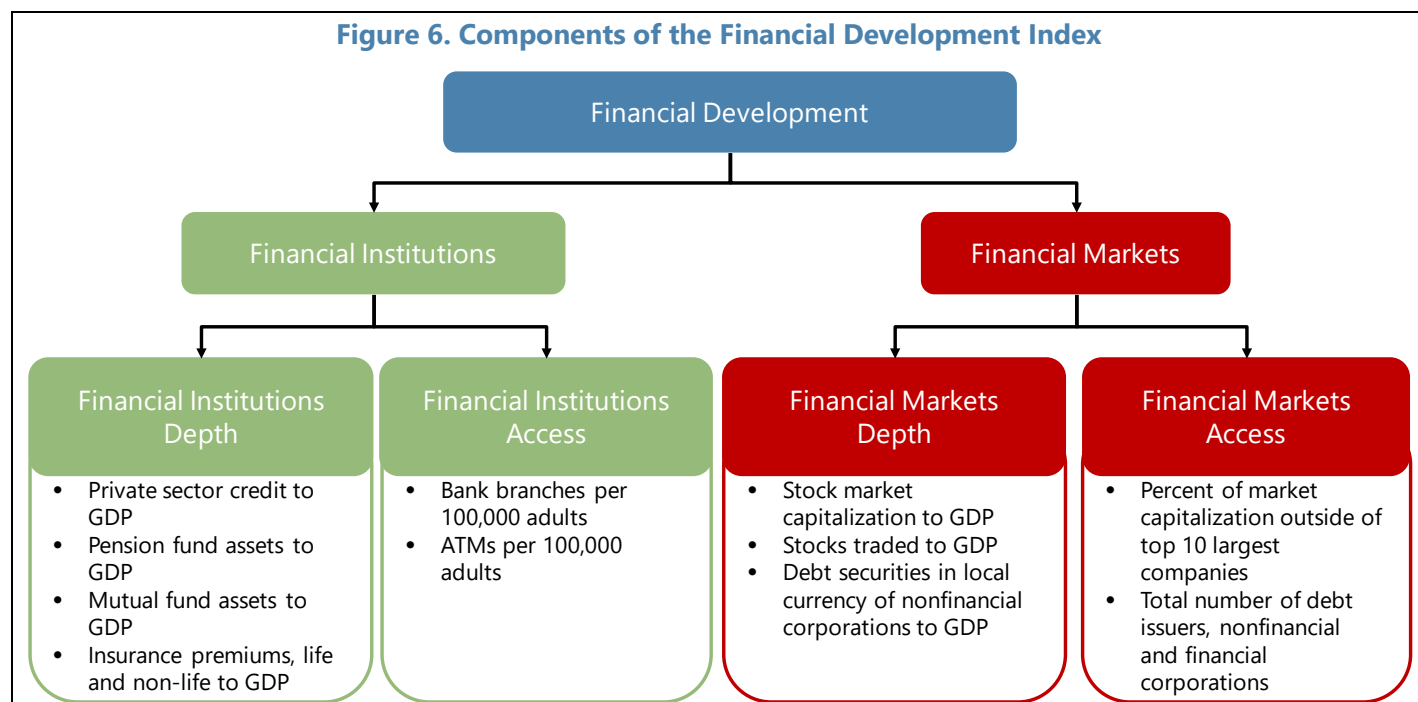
Figure 6. Components of the Financial Development Index

Financial Development

Financial Institutions

Financial Markets

Financial Institutions Depth

- Private sector credit to GDP
- Pension fund assets to GDP
- Mutual fund assets to GDP
- Insurance premiums, life and non-life to GDP

Financial Institutions Access

- Bank branches per 100,000 adults
- ATMs per 100,000 adults

Financial Markets Depth

- Stock market capitalization to GDP
- Stocks traded to GDP
- Debt securities in local currency of nonfinancial corporations to GDP

Financial Markets Access

- Percent of market capitalization outside of top 10 largest companies
- Total number of debt issuers, nonfinancial and financial corporations